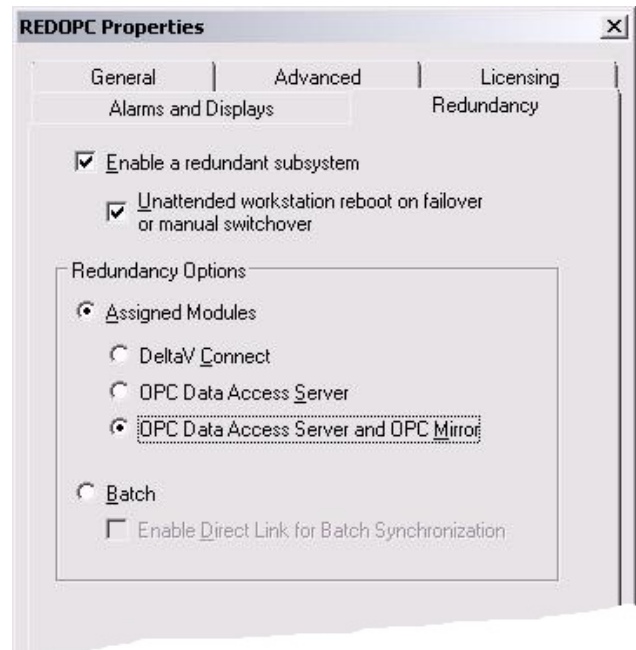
REDOPC Properties

X

General

Advanced

Licensing

Alarms and Displays

Redundancy

Enable a redundant subsystem

Unattended workstation reboot on failover or manual switchover

Redundancy Options

Assigned Modules

DeltaV Connect

OPC Data Access Server

OPC Data Access Server and OPC Mirror

Batch

Enable Direct Link for Batch Synchronization